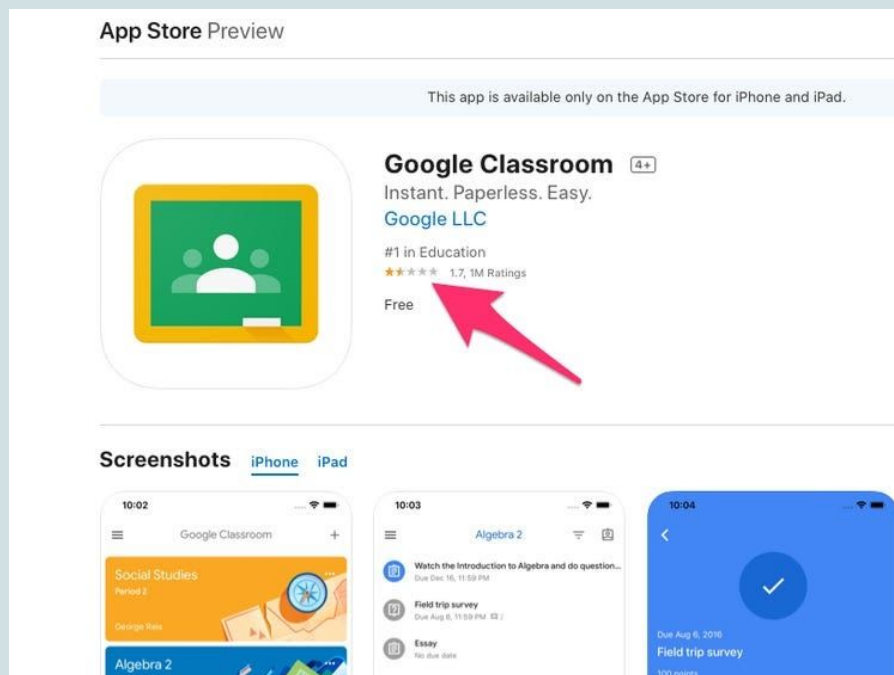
App Store Preview

This app is available only on the App Store for iPhone and iPad.

Google Classroom 4+

Instant. Paperless. Easy.

Google LLC

#1 in Education

1.7, 1M Ratings

Free

Screenshots iPhone iPad

10:02

Google Classroom +

Social Studies

Period 2

George Reis

Algebra 2

10:03

Algebra 2

Watch the Introduction to Algebra and do question...

Due Dec 16, 11:59 PM

Field trip survey

Due Aug 6, 11:59 PM

Essay

No due date

10:04

Due Aug 6, 2016

Field trip survey

100 points